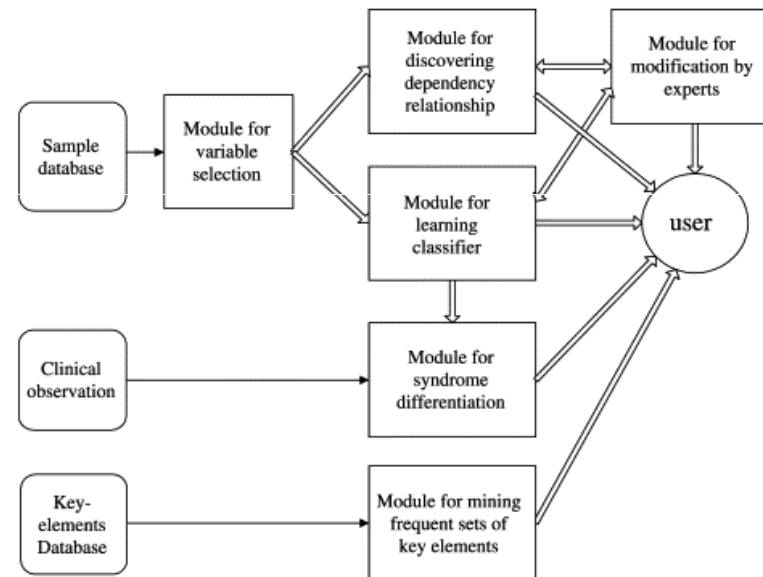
Sample database

Module for variable selection

Module for discovering dependency relationship

Module for modification by experts

Module for learning classifier

user

Clinical observation

Module for syndrome differentiation

Key-elements Database

Module for mining frequent sets of key elements